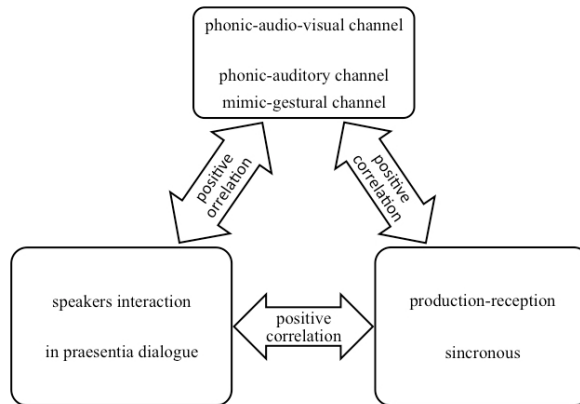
phonic-audio-visual channel

phonic-auditory channel
mimic-gestural channel

positive orrelation

positive correlation

speakers interaction

in praesentia dialogue

positive correlation

production-reception

sincronous